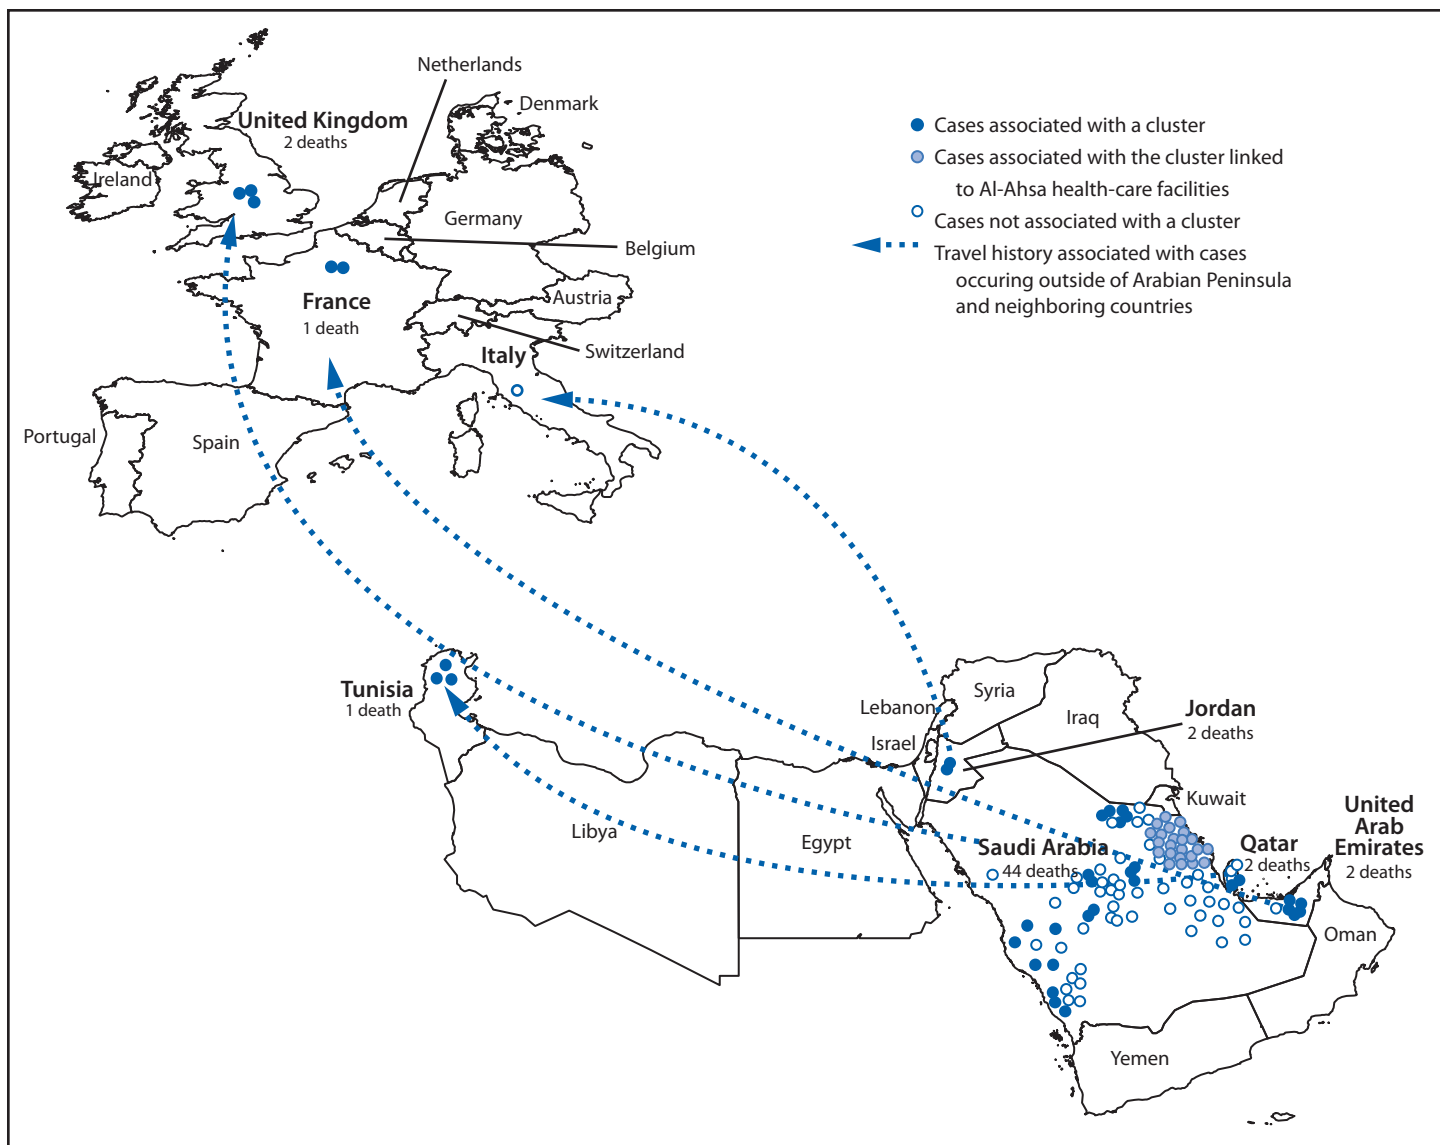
Netherlands
Denmark
United Kingdom
2 deaths
Ireland
Germany
Belgium
France
1 death
Austria
Switzerland
Italy
Portugal
Spain

Cases associated with a cluster
Cases associated with the cluster linked to Al-Ahsa health-care facilities
Cases not associated with a cluster
Travel history associated with cases occuring outside of Arabian Peninsula and neighboring countries

Tunisia
1 death
Lebanon
Syria
Iraq
Jordan
2 deaths
Israel
Kuwait
Libya
Egypt
Saudi Arabia
44 deaths
Qatar
2 deaths
United Arab Emirates
2 deaths
Oman
Yemen